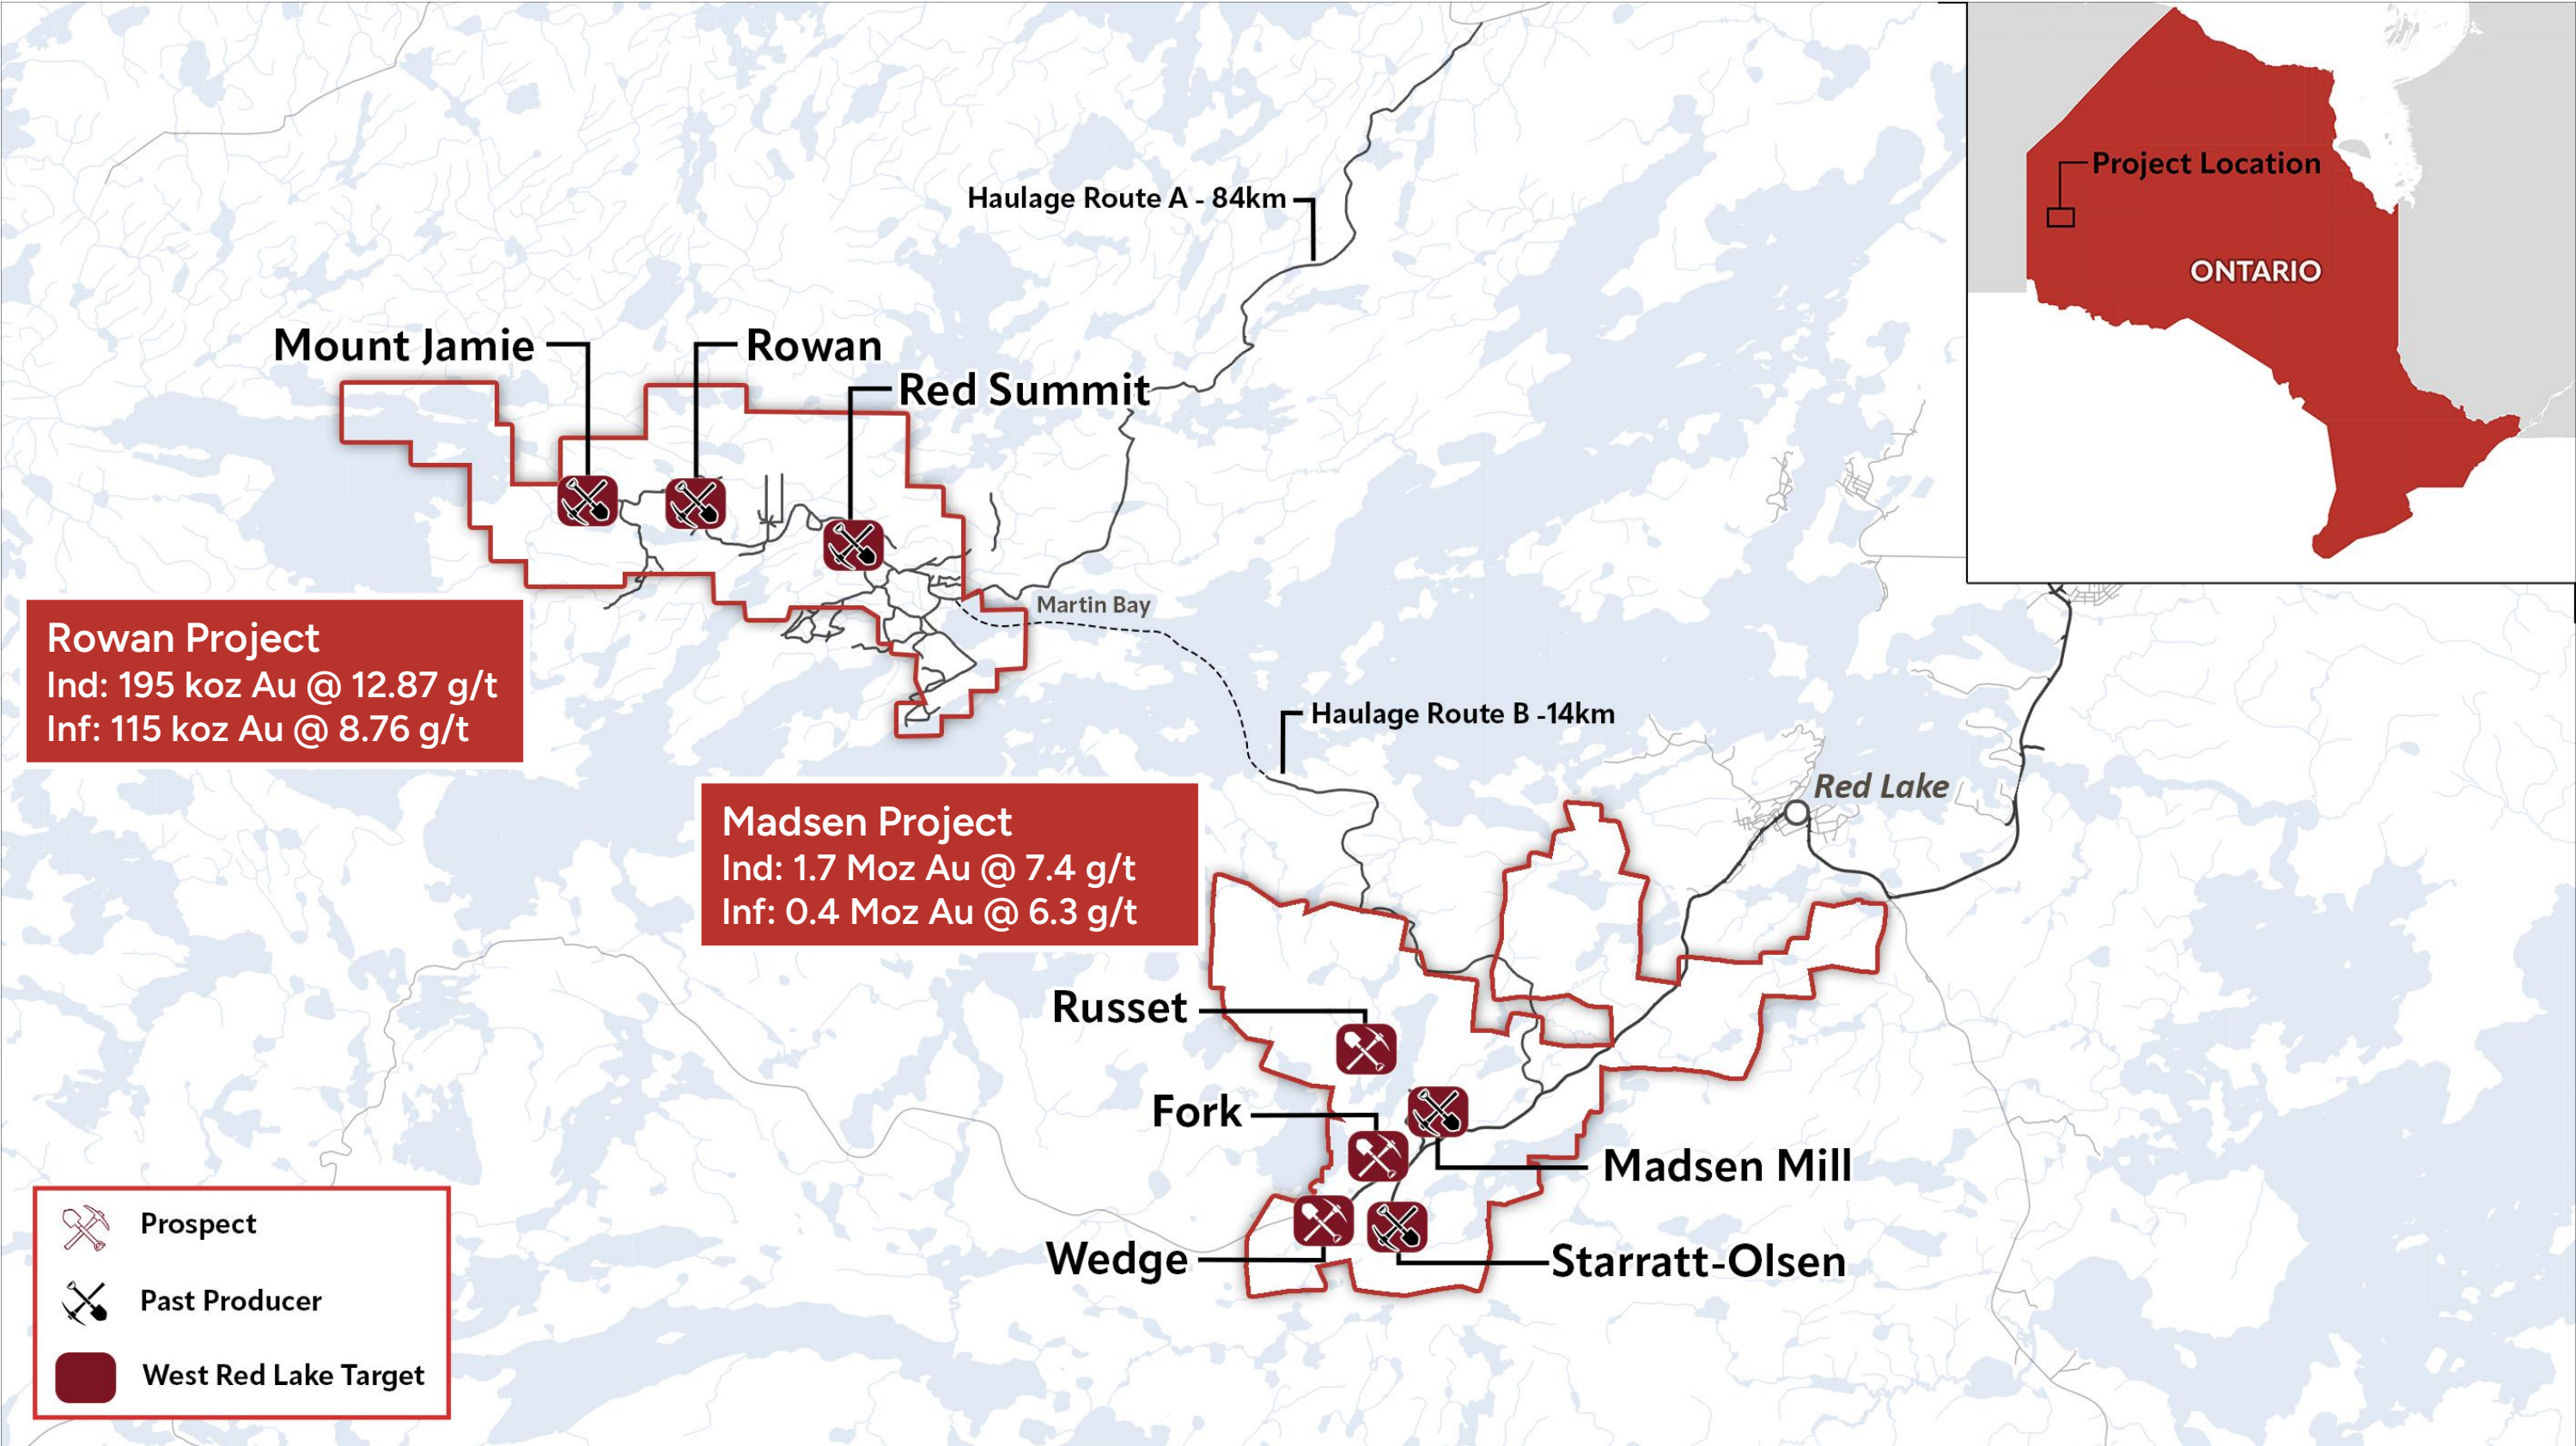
Project Location

ONTARIO

Haulage Route A - 84km

Mount Jamie

Rowan

Red Summit

Martin Bay

Rowan Project
Ind: 195 koz Au @ 12.87 g/t
Inf: 115 koz Au @ 8.76 g/t

Haulage Route B -14km

Red Lake

Madsen Project
Ind: 1.7 Moz Au @ 7.4 g/t
Inf: 0.4 Moz Au @ 6.3 g/t

Russet

Fork

Madsen Mill

Wedge

Starratt-Olsen

Prospect

Past Producer

West Red Lake Target